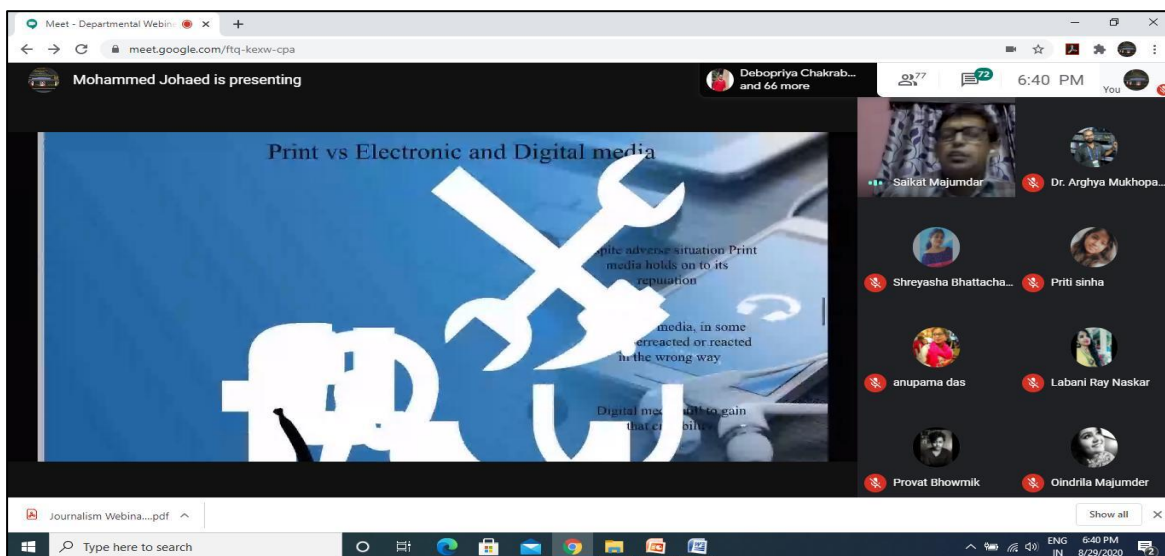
Meet - Departmental Webin

meet.google.com/ftq-kexw-cpa

Mohammed Johaed is presenting

Debopriya Chakrab... and 66 more

77

72

6:40 PM

You

Print vs Electronic and Digital media

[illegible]pite adverse situation Print media holds on to its repuation

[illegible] media, in some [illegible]erreacted or reacted in the wrong way

Digital me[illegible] to gain that c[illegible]bility

Saikat Majumdar

Dr. Arghya Mukhopa...

Shreyasha Bhattacha...

Priti sinha

anupama das

Labani Ray Naskar

Provat Bhowmik

Oindrila Majumder

Journalism Webina....pdf

Show all

Type here to search

ENG IN

6:40 PM 8/29/2020